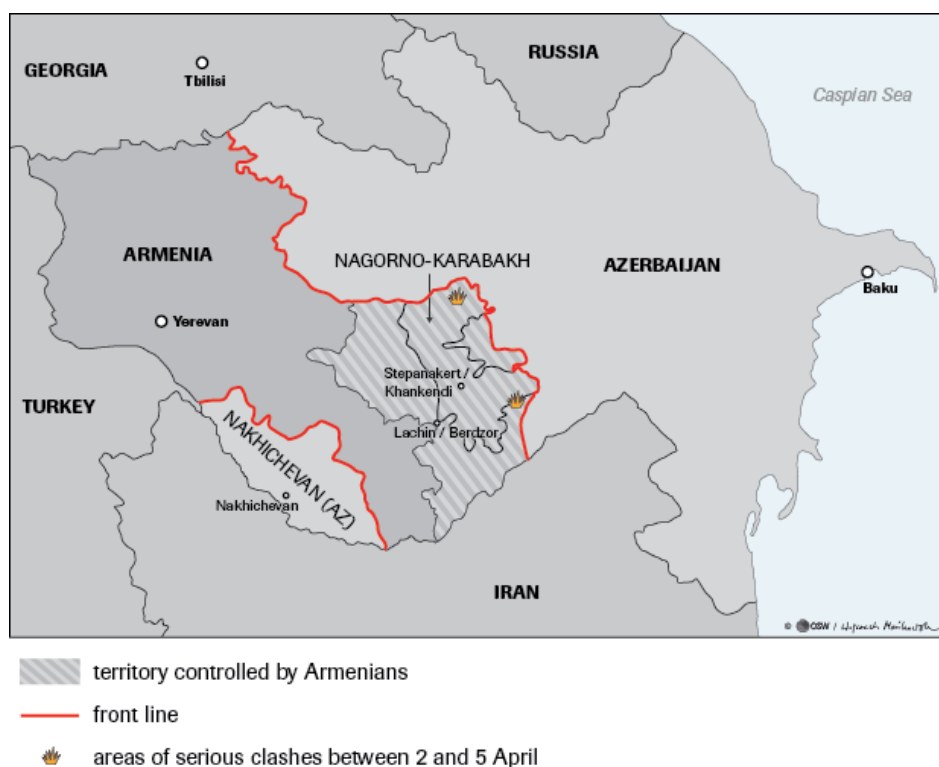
GEORGIA
Tbilisi
RUSSIA
Caspian Sea
ARMENIA
NAGORNO-KARABAKH
AZERBAIJAN
Baku
Yerevan
Stepanakert / Khankendi
TURKEY
Lachin / Berdzor
NAKHICHEVAN (AZ)
Nakhichevan
IRAN
© OSW / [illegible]

territory controlled by Armenians
front line
areas of serious clashes between 2 and 5 April